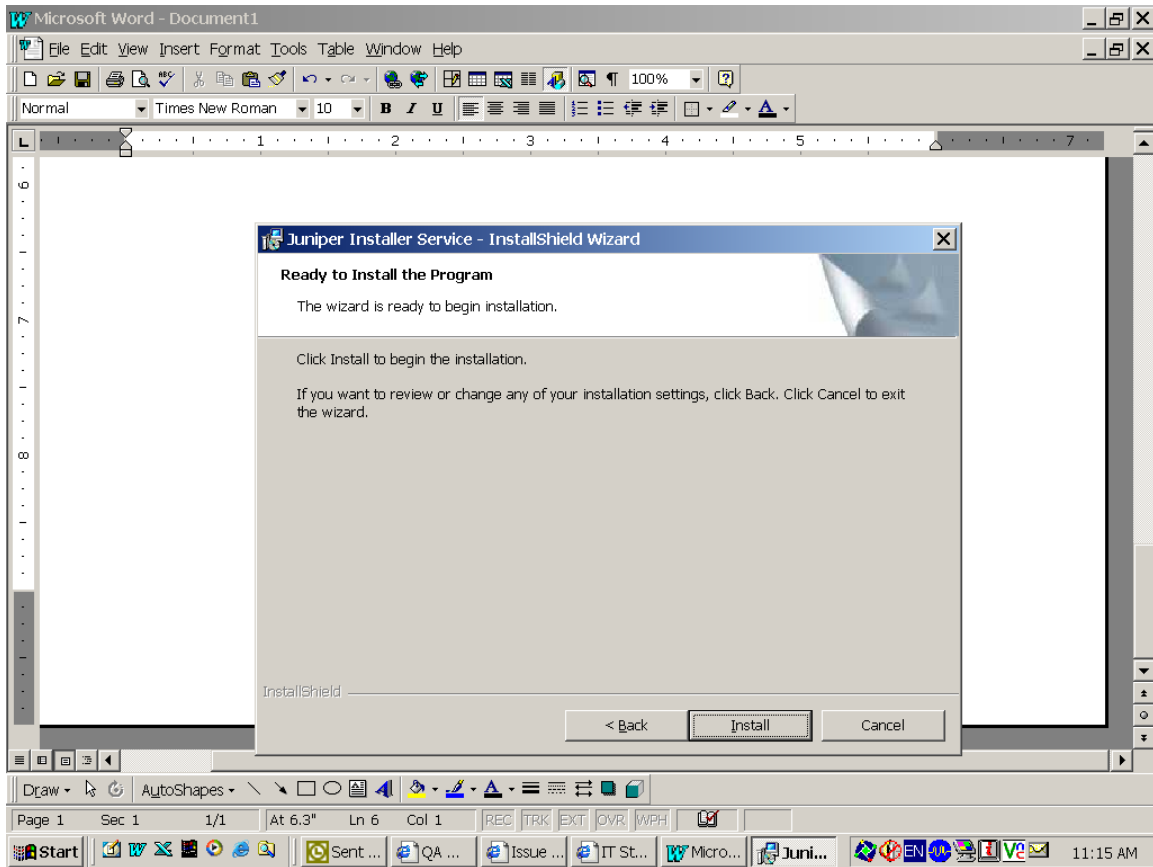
Microsoft Word - Document1

File Edit View Insert Format Tools Table Window Help

100%

Normal Times New Roman 10 B I U

Juniper Installer Service - InstallShield Wizard

Ready to Install the Program

The wizard is ready to begin installation.

Click Install to begin the installation.

If you want to review or change any of your installation settings, click Back. Click Cancel to exit the wizard.

InstallShield

< Back Install Cancel

Draw AutoShapes

Page 1 Sec 1 1/1 At 6.3" Ln 6 Col 1 REC TRK EXT OVR WPH

Start Sent ... QA ... Issue ... IT St... Micro... Juni... EN 11:15 AM